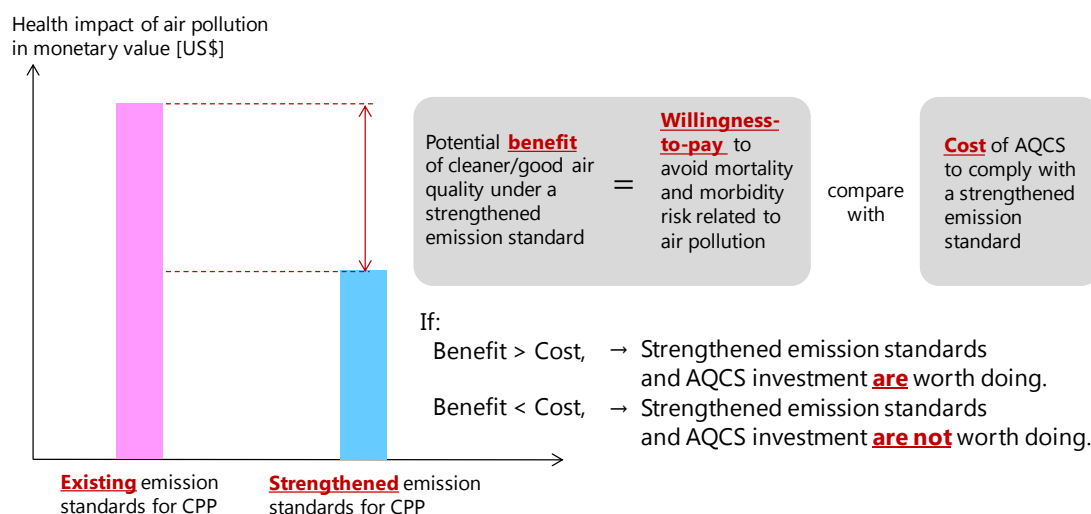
Health impact of air pollution in monetary value [US$]

Potential benefit of cleaner/good air quality under a strengthened emission standard = Willingness-to-pay to avoid mortality and morbidity risk related to air pollution

compare with

Cost of AQCS to comply with a strengthened emission standard

If:
Benefit > Cost, → Strengthened emission standards and AQCS investment are worth doing.
Benefit < Cost, → Strengthened emission standards and AQCS investment are not worth doing.

Existing emission standards for CPP

Strengthened emission standards for CPP